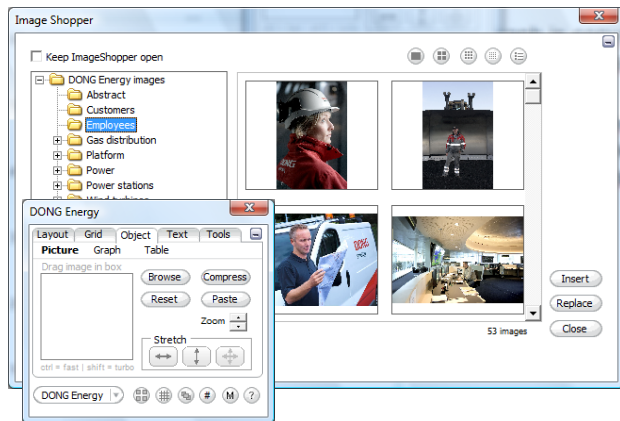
Image Shopper

Keep ImageShopper open

DONG Energy images
Abstract
Customers
Employees
Gas distribution
Platform
Power
Power stations
Wind turbines

DONG Energy

Layout Grid Object Text Tools
Picture Graph Table
Drag image in box
Browse
Compress
Reset
Paste
Zoom
Stretch
ctrl = fast | shift = turbo
DONG Energy
#
M
?

Insert
Replace
Close
53 images